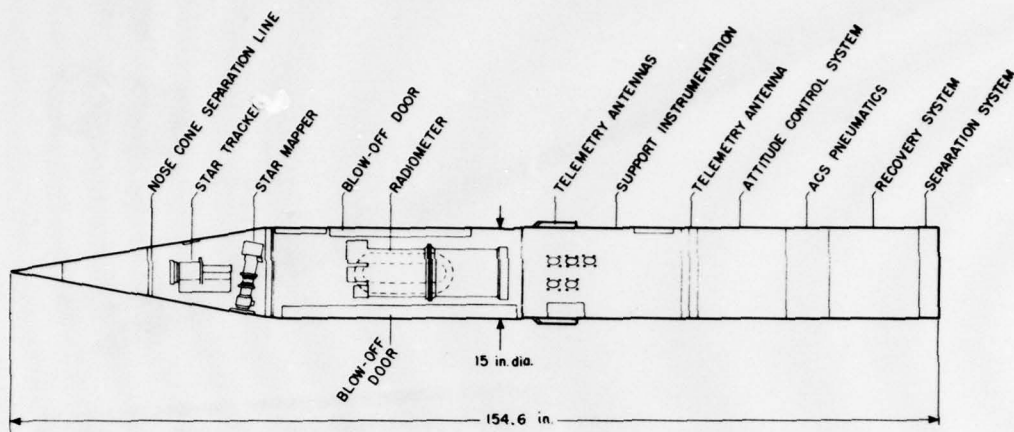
NOSE CONE SEPARATION LINE
STAR TRACKER
STAR MAPPER
BLOW-OFF DOOR
RADIOMETER
TELEMETRY ANTENNAS
SUPPORT INSTRUMENTATION
TELEMETRY ANTENNA
ATTITUDE CONTROL SYSTEM
ACS PNEUMATICS
RECOVERY SYSTEM
SEPARATION SYSTEM
BLOW-OFF DOOR
15 in. dia.
154.6 in.